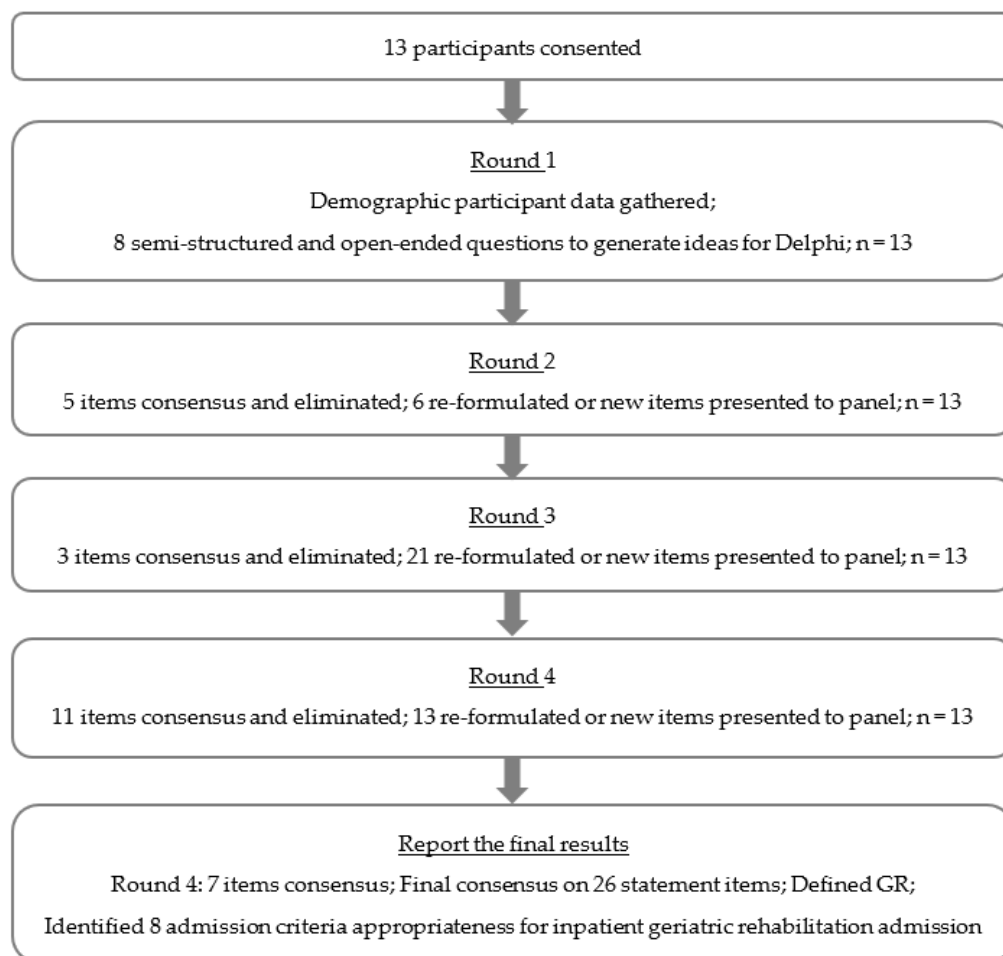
13 participants consented

Round 1

Demographic participant data gathered;

8 semi-structured and open-ended questions to generate ideas for Delphi; n = 13

Round 2

5 items consensus and eliminated; 6 re-formulated or new items presented to panel; n = 13

Round 3

3 items consensus and eliminated; 21 re-formulated or new items presented to panel; n = 13

Round 4

11 items consensus and eliminated; 13 re-formulated or new items presented to panel; n = 13

Report the final results

Round 4: 7 items consensus; Final consensus on 26 statement items; Defined GR;

Identified 8 admission criteria appropriateness for inpatient geriatric rehabilitation admission